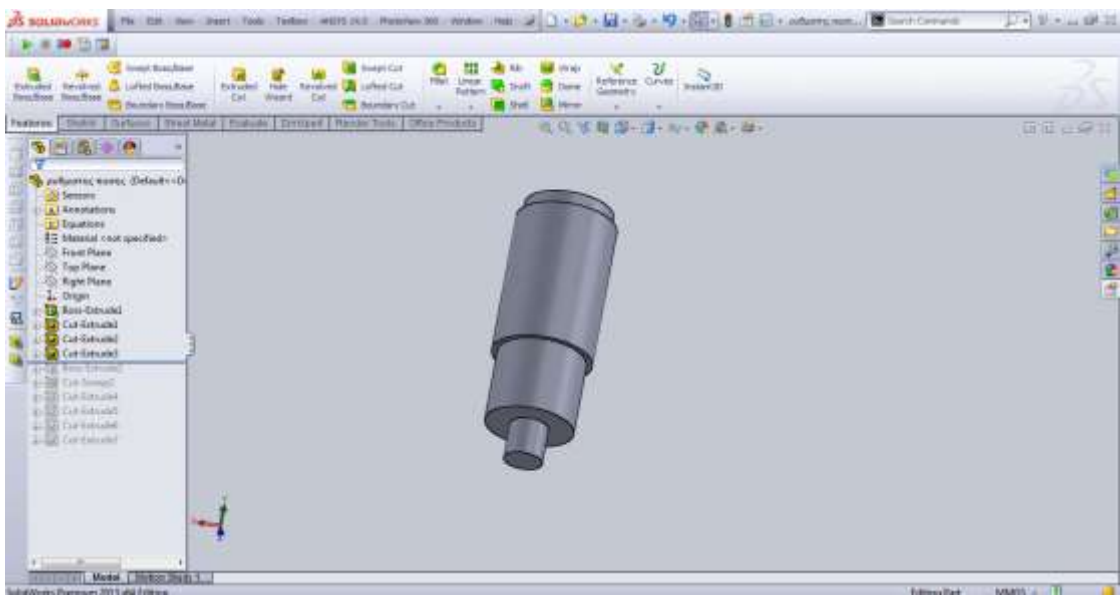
SOLIDWORKS File Edit View Insert Tools Toolbox ANSYS 14.0 PhotoView 360 Window Help

Search Commands

Extruded Boss/Base Revolved Boss/Base Swept Boss/Base Lofted Boss/Base Boundary Boss/Base Extruded Cut Hole Wizard Revolved Cut Swept Cut Lofted Cut Boundary Cut Fillet Linear Pattern Rib Draft Shell Wrap Dome Mirror Reference Geometry Curves Instant3D

Features Sketch Surfaces Sheet Metal Evaluate DimXpert Render Tools Office Products

ανθρωπος ποσος (Default<<D
Sensors
Annotations
Equations
Material <not specified>
Front Plane
Top Plane
Right Plane
Origin
Boss-Extrude1
Cut-Extrude1
Cut-Extrude2
Cut-Extrude3
Boss-Extrude2
Cut-Sweep1
Cut-Extrude4
Cut-Extrude5
Cut-Extrude6
Cut-Extrude7

Model Motion Study 1

SolidWorks Premium 2013 x64 Edition

Editing Part MMGS